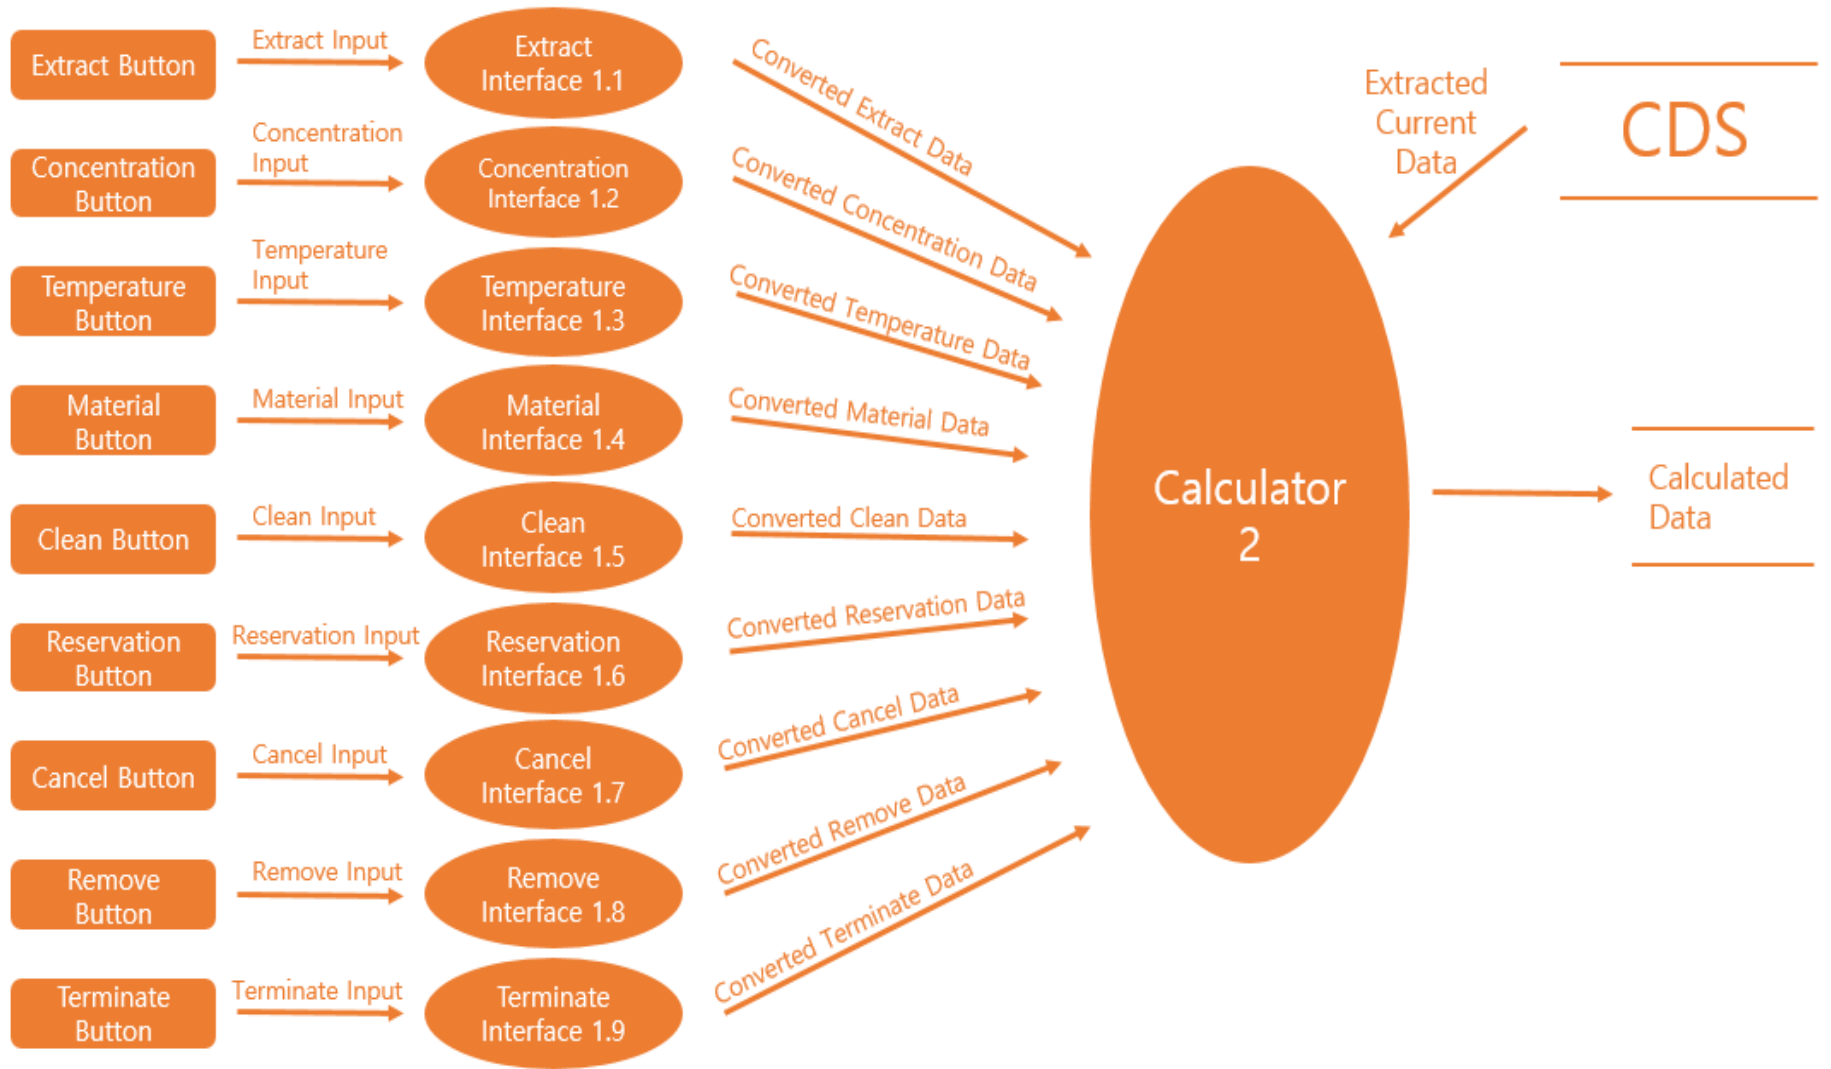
Extract Button

Extract Input

Extract Interface 1.1

Concentration Button

Concentration Input

Concentration Interface 1.2

Temperature Button

Temperature Input

Temperature Interface 1.3

Material Button

Material Input

Material Interface 1.4

Clean Button

Clean Input

Clean Interface 1.5

Reservation Button

Reservation Input

Reservation Interface 1.6

Cancel Button

Cancel Input

Cancel Interface 1.7

Remove Button

Remove Input

Remove Interface 1.8

Terminate Button

Terminate Input

Terminate Interface 1.9

Converted Extract Data

Converted Concentration Data

Converted Temperature Data

Converted Material Data

Converted Clean Data

Converted Reservation Data

Converted Cancel Data

Converted Remove Data

Converted Terminate Data

Extracted Current Data

CDS

Calculator 2

Calculated Data